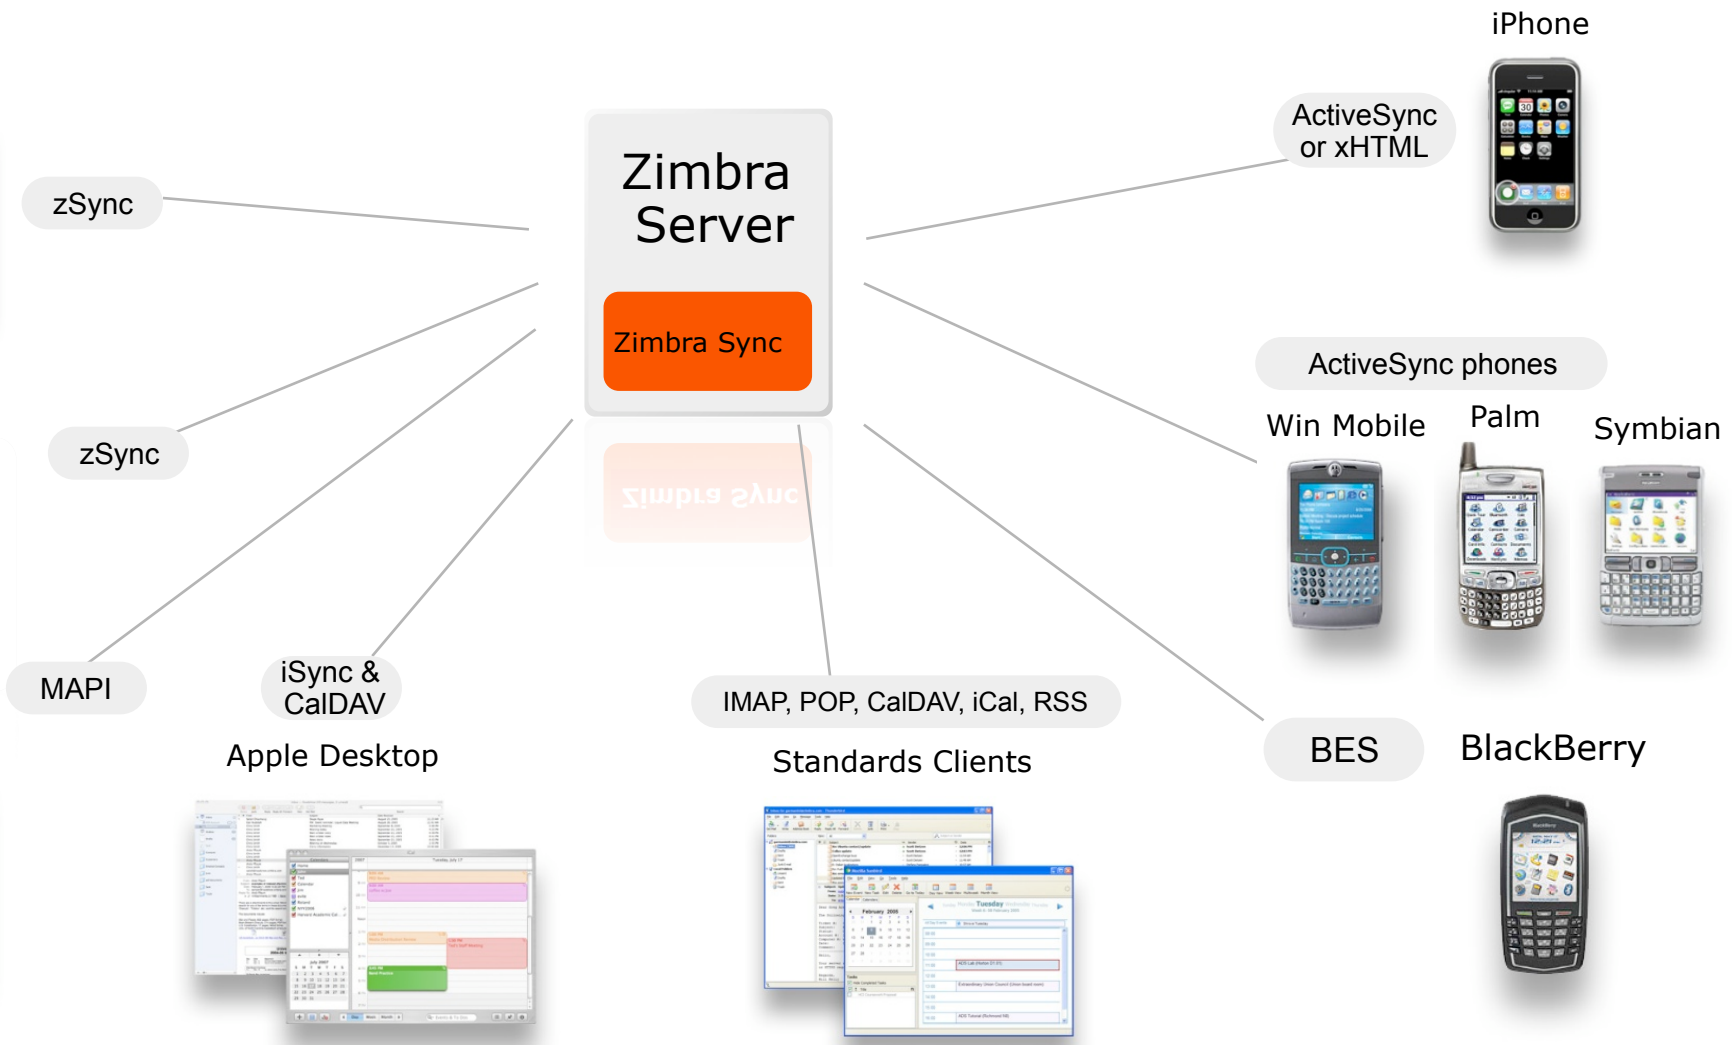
iPhone

Zimbra Server

Zimbra Sync

ActiveSync or xHTML

zSync

zSync

ActiveSync phones

Win Mobile

Palm

Symbian

MAPI

iSync & CalDAV

IMAP, POP, CalDAV, iCal, RSS

BES

BlackBerry

Apple Desktop

Standards Clients